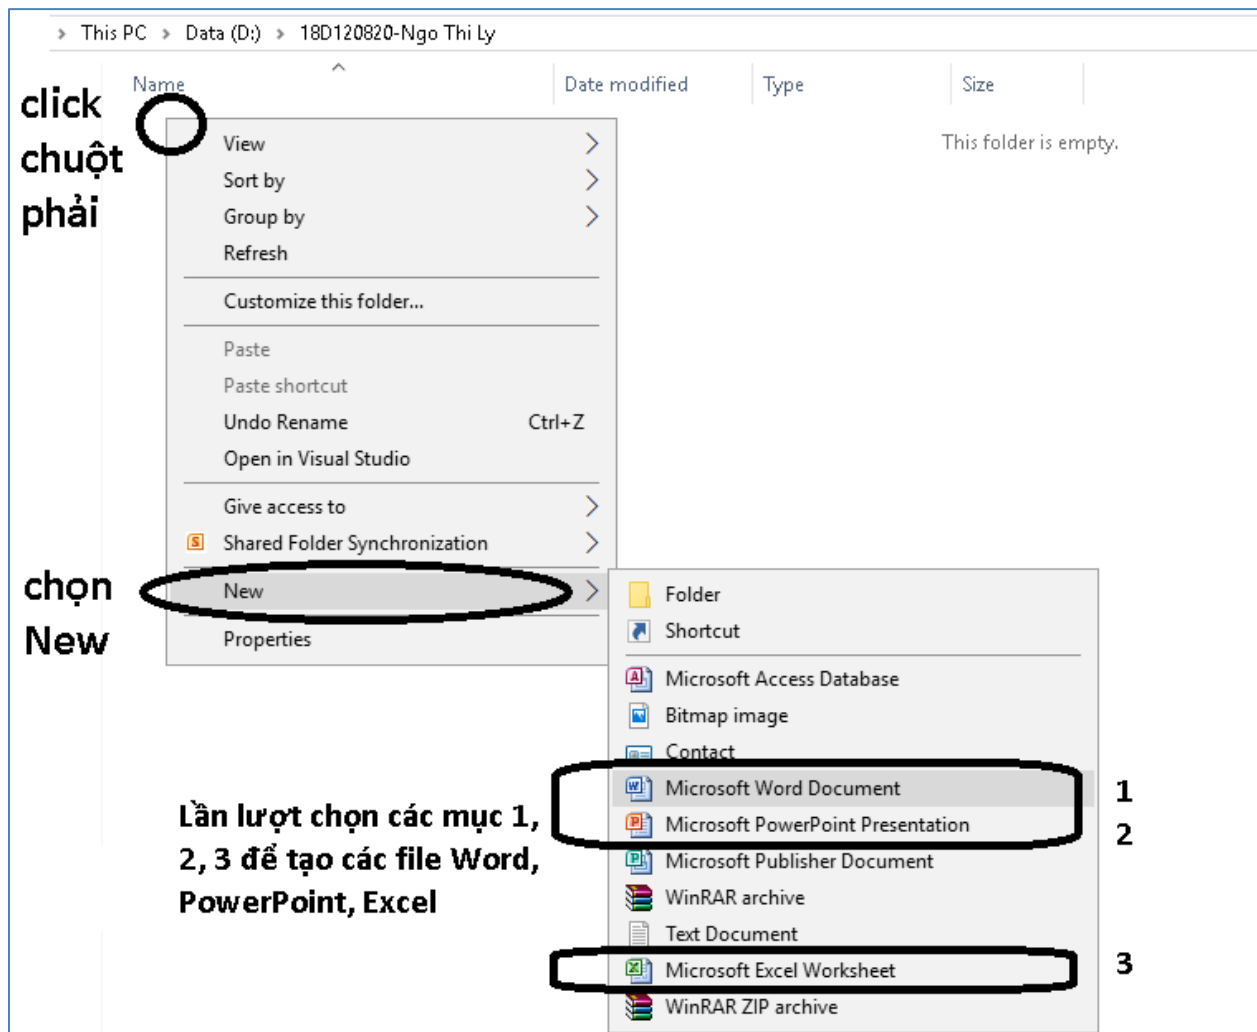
This PC > Data (D:) > 18D120820-Ngo Thi Ly

Name
Date modified
Type
Size

This folder is empty.

click chuột phải

View
Sort by
Group by
Refresh
Customize this folder...
Paste
Paste shortcut
Undo Rename Ctrl+Z
Open in Visual Studio
Give access to
Shared Folder Synchronization
New
Properties

chọn New

Folder
Shortcut
Microsoft Access Database
Bitmap image
Contact
Microsoft Word Document
Microsoft PowerPoint Presentation
Microsoft Publisher Document
WinRAR archive
Text Document
Microsoft Excel Worksheet
WinRAR ZIP archive

1
2
3

Lần lượt chọn các mục 1, 2, 3 để tạo các file Word, PowerPoint, Excel